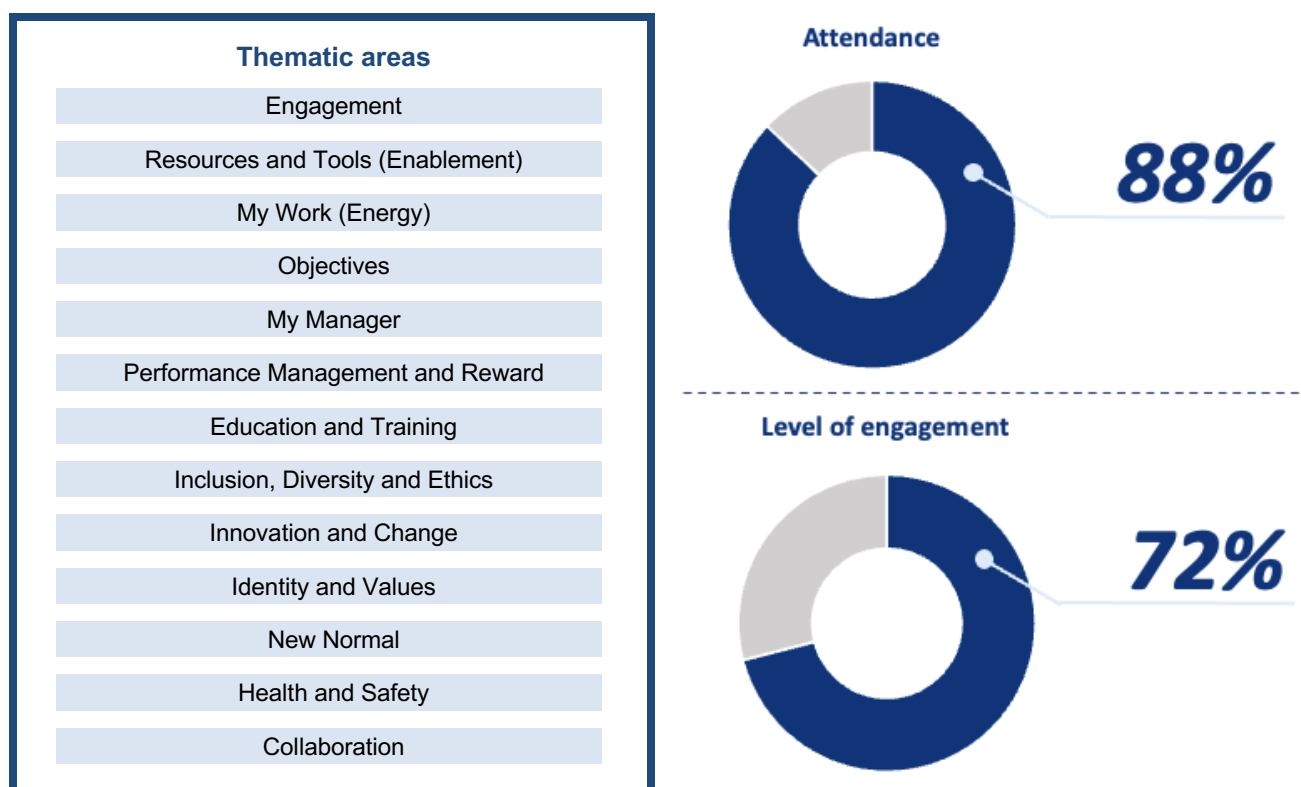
Thematic areas

Engagement

Resources and Tools (Enablement)

My Work (Energy)

Objectives

My Manager

Performance Management and Reward

Education and Training

Inclusion, Diversity and Ethics

Innovation and Change

Identity and Values

New Normal

Health and Safety

Collaboration

Attendance

88%

Level of engagement

72%